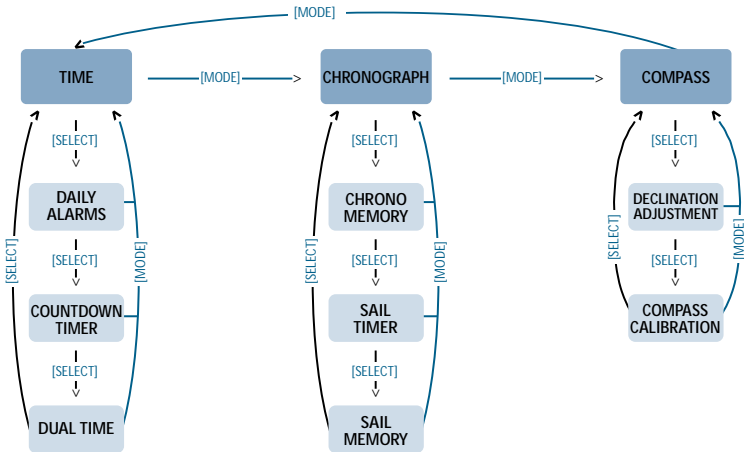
[MODE]

TIME

[MODE]

CHRONOGRAPH

[MODE]

COMPASS

[SELECT]

DAILY ALARMS

[SELECT]

COUNTDOWN TIMER

[SELECT]

DUAL TIME

[SELECT]

[MODE]

[SELECT]

CHRONO MEMORY

[SELECT]

SAIL TIMER

[SELECT]

SAIL MEMORY

[SELECT]

[MODE]

[SELECT]

DECLINATION ADJUSTMENT

[SELECT]

COMPASS CALIBRATION

[SELECT]

[MODE]